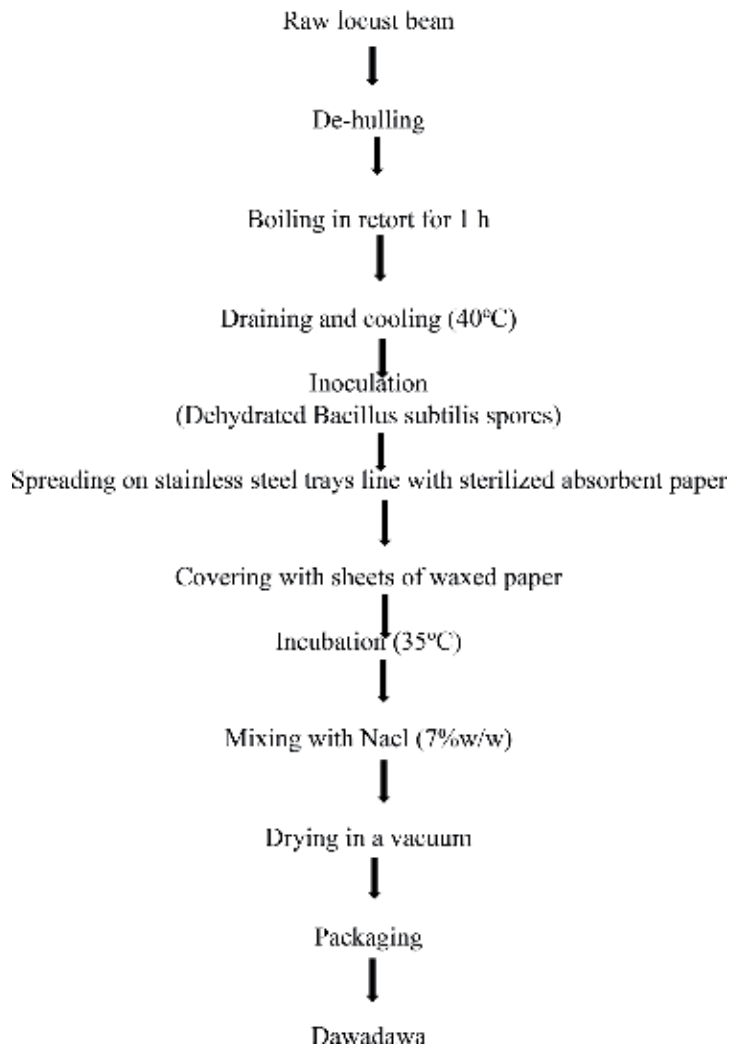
Raw locust bean

De-hulling

Boiling in retort for 1 h

Draining and cooling (40ºC)

Inoculation
(Dehydrated Bacillus subtilis spores)

Spreading on stainless steel trays line with sterilized absorbent paper

Covering with sheets of waxed paper

Incubation (35ºC)

Mixing with Nacl (7%w/w)

Drying in a vacuum

Packaging

Dawadawa